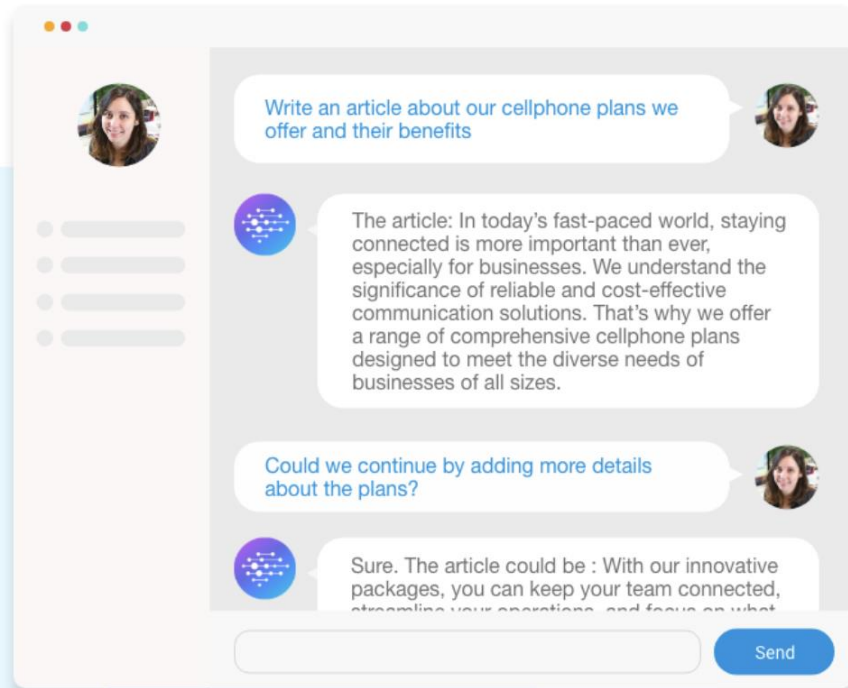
Write an article about our cellphone plans we offer and their benefits

The article: In today's fast-paced world, staying connected is more important than ever, especially for businesses. We understand the significance of reliable and cost-effective communication solutions. That's why we offer a range of comprehensive cellphone plans designed to meet the diverse needs of businesses of all sizes.

Could we continue by adding more details about the plans?

Sure. The article could be : With our innovative packages, you can keep your team connected, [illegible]

Send